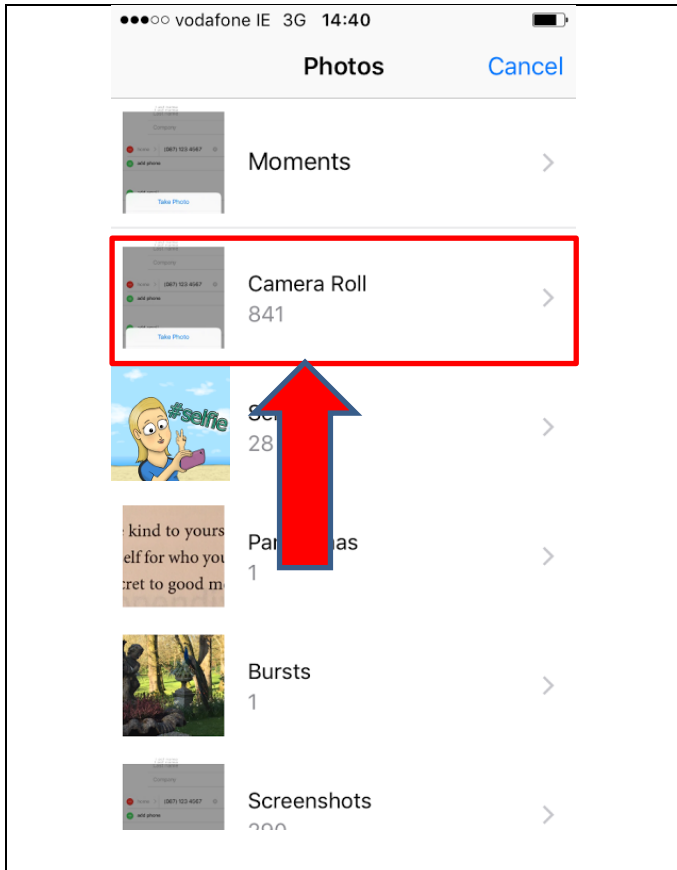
●●●○○ vodafone IE 3G 14:40

Photos Cancel

Company
home (087) 123 4567
add phone
Take Photo

Moments

Company
home (087) 123 4567
add phone
Take Photo

Camera Roll
841

#selfie

Se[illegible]
28

kind to yours
elf for who you
ret to good m

Pa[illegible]as
1

Bursts
1

Company
home (087) 123 4567
add phone

Screenshots
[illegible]